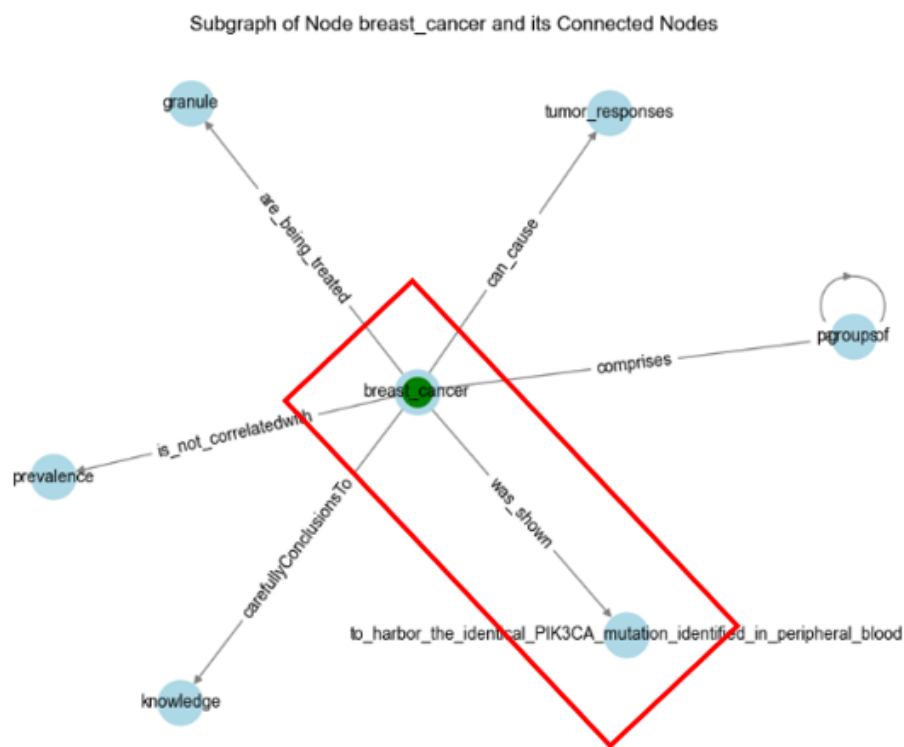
Subgraph of Node breast_cancer and its Connected Nodes

granule

tumor_responses

are_being_treated

can_cause

pgroupsof

comprises

breast_cancer

is_not_correlatedwith

prevalence

was_shown

carefullyConclusionsTo

to_harbor_the_identical_PIK3CA_mutation_identified_in_peripheral_blood

knowledge